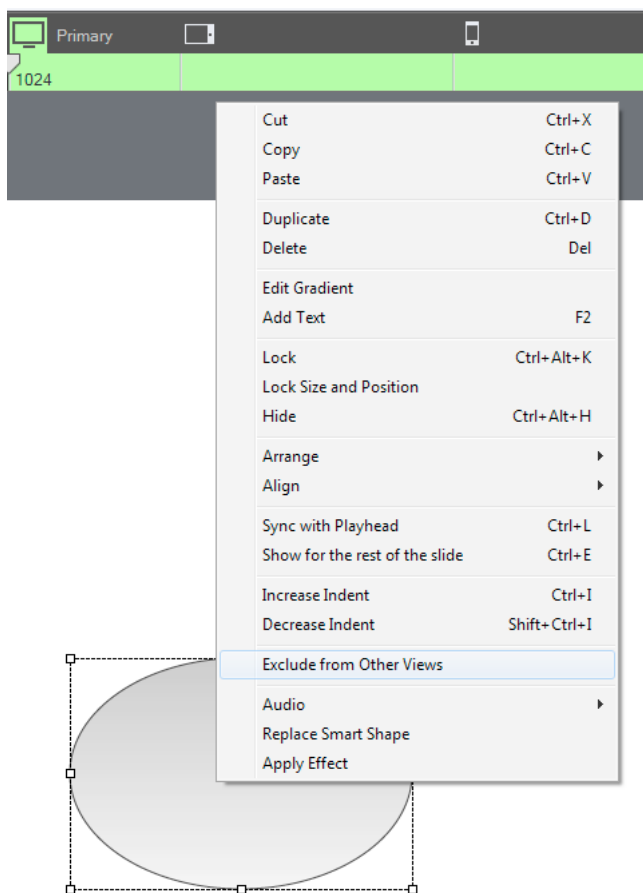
Primary

1024

| | |
|---|---|
| Cut | Ctrl+X |
| Copy | Ctrl+C |
| Paste | Ctrl+V |
| Duplicate | Ctrl+D |
| Delete | Del |
| Edit Gradient | |
| Add Text | F2 |
| Lock | Ctrl+Alt+K |
| Lock Size and Position | |
| Hide | Ctrl+Alt+H |
| Arrange | |
| Align | |
| Sync with Playhead | Ctrl+L |
| Show for the rest of the slide | Ctrl+E |
| Increase Indent | Ctrl+I |
| Decrease Indent | Shift+Ctrl+I |
| Exclude from Other Views | |
| Audio | |
| Replace Smart Shape | |
| Apply Effect | |